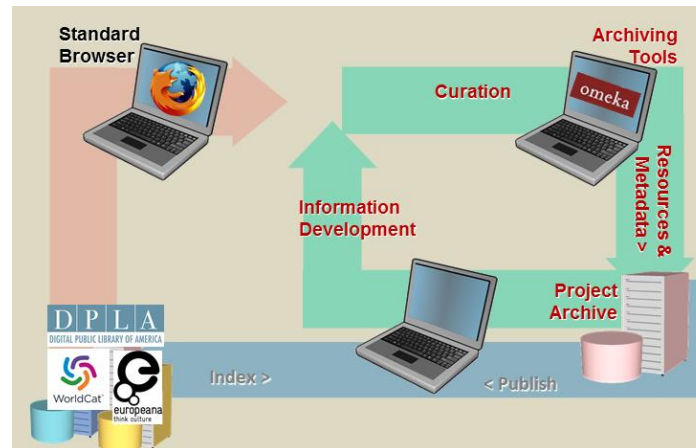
Standard Browser

Archiving Tools

Curation

omeka

Resources & Metadata >

Information Development

Project Archive

DPLA
DIGITAL PUBLIC LIBRARY OF AMERICA

WorldCat

europeana
think culture

Index >

< Publish